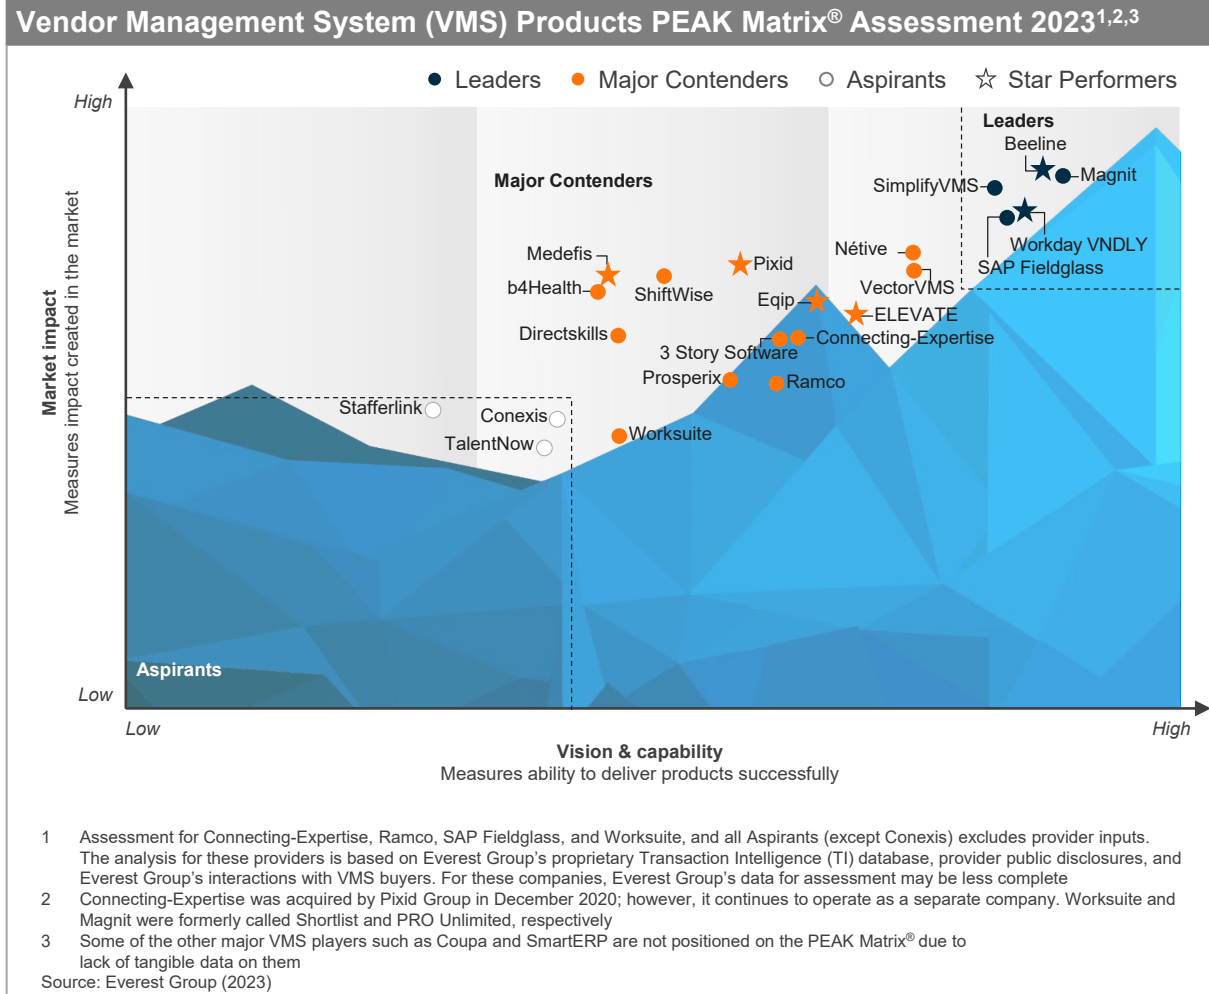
Vendor Management System (VMS) Products PEAK Matrix® Assessment 2023$^{1,2,3}$

Leaders   Major Contenders   Aspirants   Star Performers

High

Market impact
Measures impact created in the market

Low

Leaders
Beeline
Magnit
SimplifyVMS
Workday VNDLY
SAP Fieldglass

Major Contenders
Medefis
Pixid
b4Health
ShiftWise
Nétive
VectorVMS
Eqip
ELEVATE
Directskills
Connecting-Expertise
3 Story Software
Prosperix
Ramco
Stafferlink
Conexis
TalentNow
Worksuite

Aspirants

Low
High

Vision & capability
Measures ability to deliver products successfully

1 Assessment for Connecting-Expertise, Ramco, SAP Fieldglass, and Worksuite, and all Aspirants (except Conexis) excludes provider inputs. The analysis for these providers is based on Everest Group's proprietary Transaction Intelligence (TI) database, provider public disclosures, and Everest Group's interactions with VMS buyers. For these companies, Everest Group's data for assessment may be less complete
2 Connecting-Expertise was acquired by Pixid Group in December 2020; however, it continues to operate as a separate company. Worksuite and Magnit were formerly called Shortlist and PRO Unlimited, respectively
3 Some of the other major VMS players such as Coupa and SmartERP are not positioned on the PEAK Matrix® due to lack of tangible data on them
Source: Everest Group (2023)